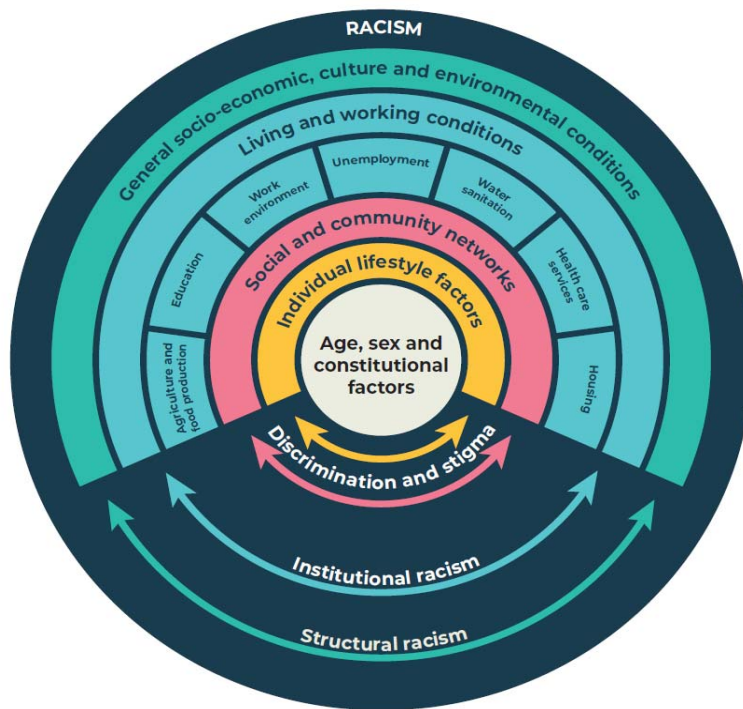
RACISM

General socio-economic, culture and environmental conditions

Living and working conditions

Agriculture and food production

Education

Work environment

Unemployment

Water sanitation

Health care services

Housing

Social and community networks

Individual lifestyle factors

Age, sex and constitutional factors

Discrimination and stigma

Institutional racism

Structural racism